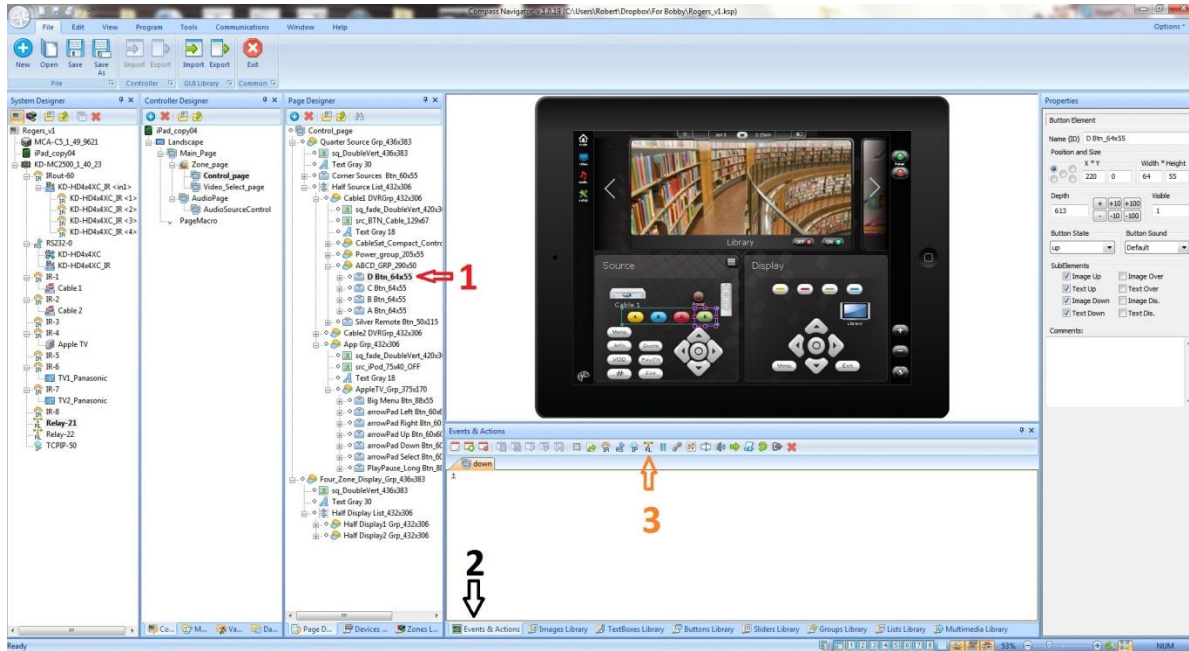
Compass Navigator v1.0.13 C:\Users\Robert\Dropbox\For Bobby\Rogers_v1.ksp

File Edit View Program Tools Communications Window Help

Options

New Open Save Save As Import Export Import Export Import Export Exit

File Controller GUI Library Common

System Designer

Rogers_v1
MCA-C5_1_49_9621
iPad_copy04
KD-MC2500_1_40_23
IRout-60
KD-HD4x4XC_IR <in1>
KD-HD4x4XC_IR <1>
KD-HD4x4XC_IR <2>
KD-HD4x4XC_IR <3>
KD-HD4x4XC_IR <4>
RS232-0
KD-HD4x4XC
KD-HD4x4XC_IR
IR-1
Cable 1
IR-2
Cable 2
IR-3
IR-4
Apple TV
IR-5
IR-6
TV1_Panasonic
IR-7
TV2_Panasonic
IR-8
Relay-21
Relay-22
TCPIP-50

Controller Designer

iPad_copy04
Landscape
Main_Page
Zone_page
Control_page
Video_Select_page
AudioPage
AudioSourceControl
PageMacro

Page Designer

Control_page
Quarter Source Grp_436x383
sq_DoubleVert_436x383
Text Gray 30
Corner Sources Btn_60x55
Half Source List_432x306
Cable1 DVRGrp_432x306
sq_fade_DoubleVert_420x3
src_BTN_Cable_129x67
Text Gray 18
CableSat_Compact_Contr
Power_group_205x55
ABCD_GRP_290x50
D Btn_64x55
C Btn_64x55
B Btn_64x55
A Btn_64x55
Silver Remote Btn_50x115
Cable2 DVRGrp_432x306
App Grp_432x306
sq_fade_DoubleVert_420x3
src_iPod_75x40_OFF
Text Gray 18
AppleTV_Grp_375x170
Big Menu Btn_88x55
arrowPad Left Btn_60x6
arrowPad Right Btn_60
arrowPad Up Btn_60x6
arrowPad Down Btn_6
arrowPad Select Btn_6
PlayPause_Long Btn_8
Four_Zone_Display_Grp_436x383
sq_DoubleVert_436x383
Text Gray 30
Half Display List_432x306
Half Display1 Grp_432x306
Half Display2 Grp_432x306

1

Library
Source
Cable 1
Menu
Info
Guide
VOD
Fav
#
Exit
Display
Library
Menu
Exit

Events & Actions
down
1

3

2

Properties
Button Element
Name (ID) D Btn_64x55
Position and Size
X * Y Width * Height
220 0 64 55
Depth Visible
613 +1 +10 +100 -1 -10 -100 1
Button State Button Sound
up Default
SubElements
Image Up Image Over
Text Up Text Over
Image Down Image Dis.
Text Down Text Dis.
Comments:

Co... M... Va... Da... Page D... Devices ... Zones L... Events & Actions Images Library TextBoxes Library Buttons Library Sliders Library Groups Library Lists Library Multimedia Library

Ready 53% NUM